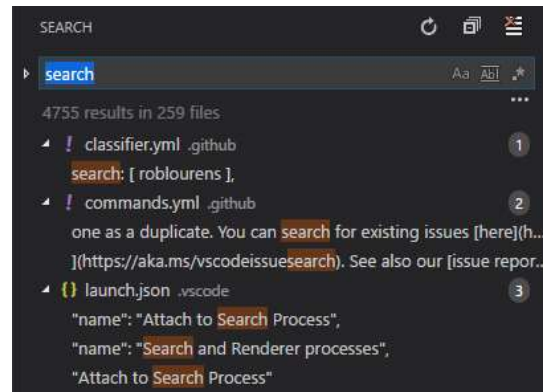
SEARCH

search

Aa Abl .*

...

4755 results in 259 files

! classifier.yml .github 1

search: [ roblourens ],

! commands.yml .github 2

one as a duplicate. You can search for existing issues [here](h...

](https://aka.ms/vscodeissuesearch). See also our [issue repor...

{} launch.json .vscode 3

"name": "Attach to Search Process",

"name": "Search and Renderer processes",

"Attach to Search Process"